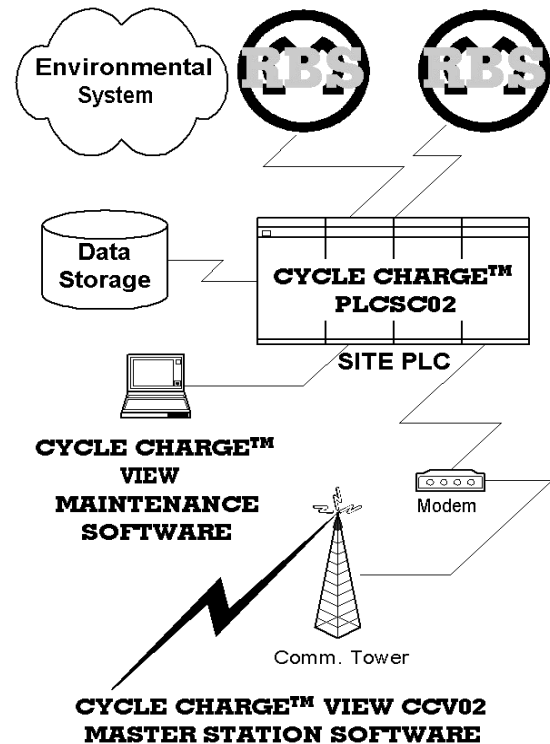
Environmental System

RBS

RBS

Data Storage

CYCLE CHARGE$^{TM}$ PLCSC02

SITE PLC

CYCLE CHARGE$^{TM}$ VIEW MAINTENANCE SOFTWARE

Modem

Comm. Tower

CYCLE CHARGE$^{TM}$ VIEW CCV02 MASTER STATION SOFTWARE